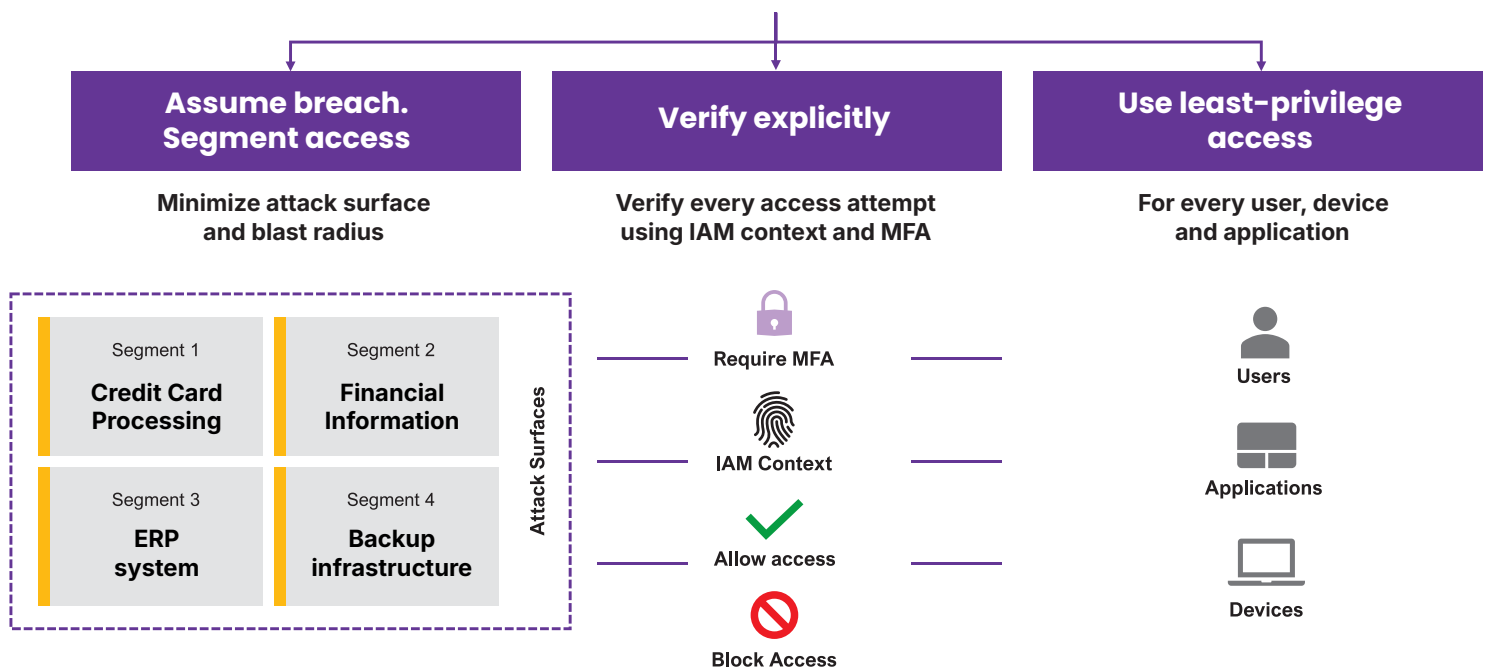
Assume breach. Segment access

Verify explicitly

Use least-privilege access

Minimize attack surface and blast radius

Verify every access attempt using IAM context and MFA

For every user, device and application

Segment 1
Credit Card Processing

Segment 2
Financial Information

Segment 3
ERP system

Segment 4
Backup infrastructure

Attack Surfaces

Require MFA

IAM Context

Allow access

Block Access

Users

Applications

Devices